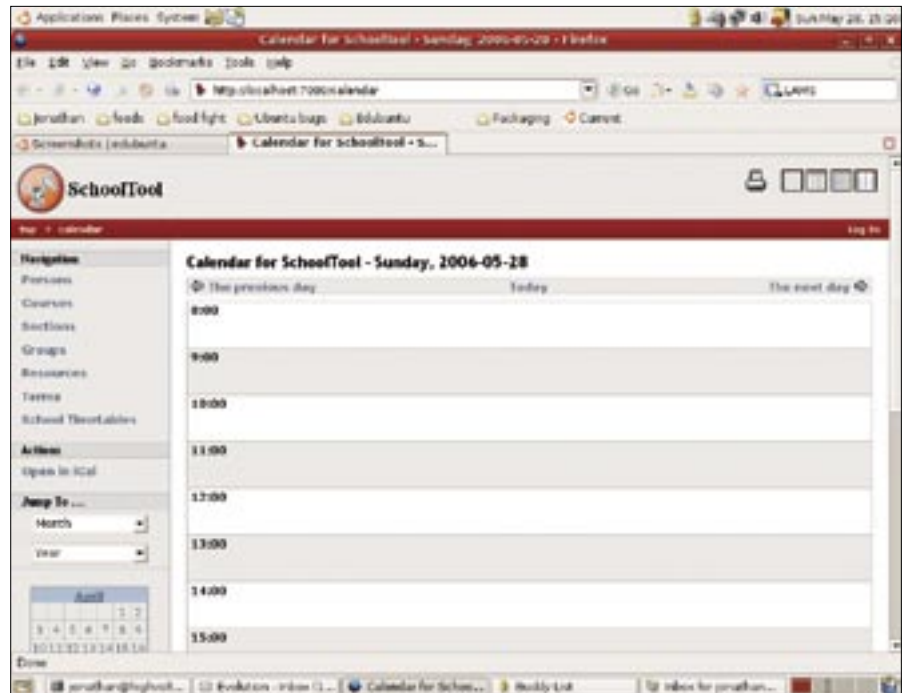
Applications Places System

Sun May 28, 15:00

Calendar for SchoolTool - Sunday, 2006-05-28 - Firefox

File Edit View Go Bookmarks Tools Help

http://localhost:7080/calendar

Go

jonathan feeds food fight Ubuntu bugs Edubuntu Packaging Current

Screenshots | edubuntu

Calendar for SchoolTool - S...

SchoolTool

top » calendar

Log in

Navigation

Persons

Courses

Sections

Groups

Resources

Terms

School Timetables

Actions

Open in iCal

Jump To ...

Month

Year

April

| | | | | | | |
|---|---|---|---|---|---|---|
| | | | | | 1 | 2 |
| 3 | 4 | 5 | 6 | 7 | 8 | 9 |
| 10 | 11 | 12 | 13 | 14 | 15 | 16 |

Calendar for SchoolTool - Sunday, 2006-05-28

The previous day

Today

The next day

8:00

9:00

10:00

11:00

12:00

13:00

14:00

15:00

Done

jonathan@foghost...

Evolution - Inbox (1...

Calendar for Schoo...

Buddy List

Inbox for jonathan...